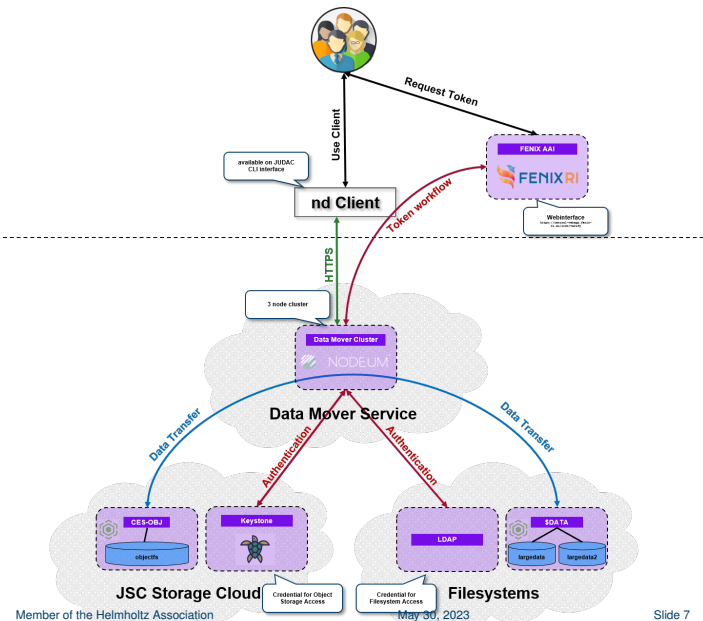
Request Token

Use Client

available on JUDAC CLI interface

nd Client

FENIX AAI

FENIX RI

Webinterface
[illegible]

Token workflow

HTTPS

3 node cluster

Data Mover Cluster

NODEUM

Data Mover Service

Data Transfer

Data Transfer

Authentication

Authentication

CES-OBJ

objectfs

Keystone

LDAP

$DATA

largedata

largedata2

JSC Storage Cloud

Credential for Object Storage Access

Credential for Filesystem Access

Filesystems

Member of the Helmholtz Association

May 30, 2023

Slide 7